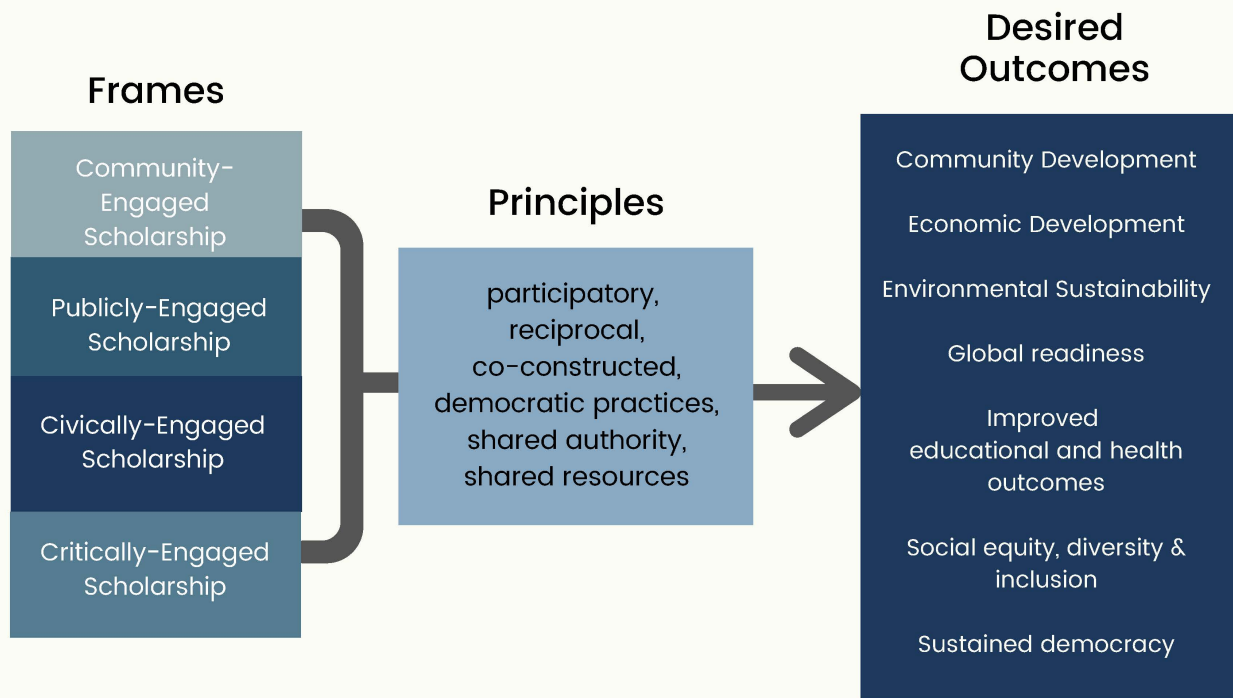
Frames

Community-Engaged Scholarship

Publicly-Engaged Scholarship

Civically-Engaged Scholarship

Critically-Engaged Scholarship

Principles

participatory, reciprocal, co-constructed, democratic practices, shared authority, shared resources

Desired Outcomes

Community Development

Economic Development

Environmental Sustainability

Global readiness

Improved educational and health outcomes

Social equity, diversity & inclusion

Sustained democracy